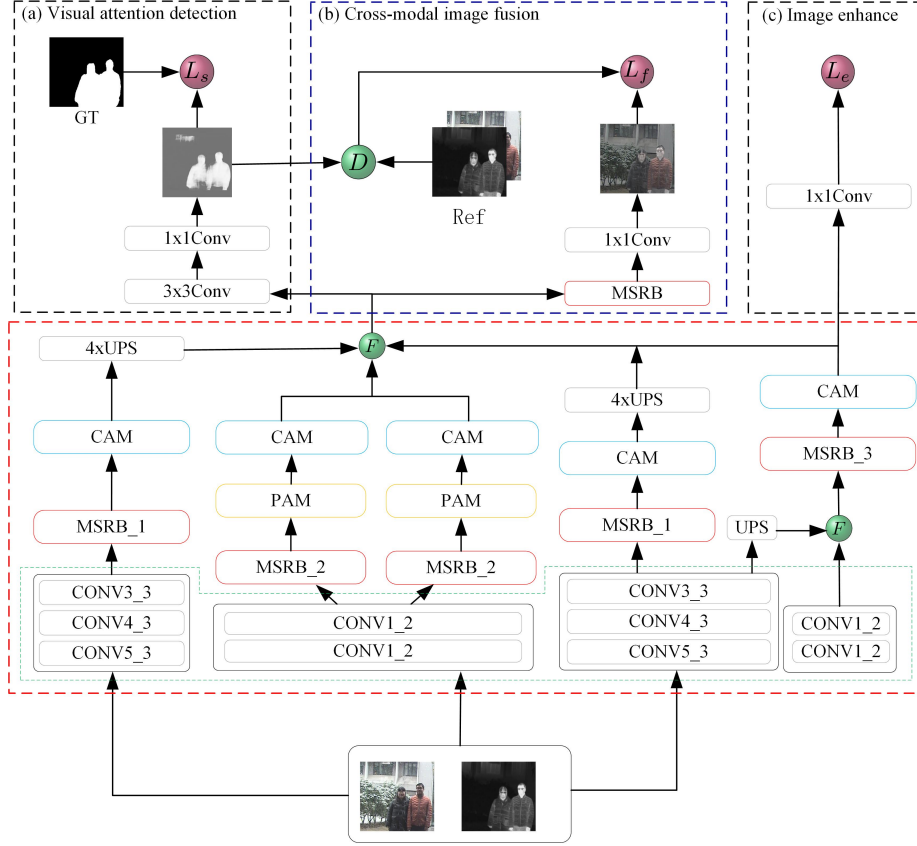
(a) Visual attention detection

GT

$L_s$

1x1Conv

3x3Conv

(b) Cross-modal image fusion

$L_f$

$D$

Ref

1x1Conv

MSRB

(c) Image enhance

$L_e$

1x1Conv

4xUPS

$F$

CAM

MSRB_1

CAM

PAM

MSRB_2

CAM

PAM

MSRB_2

4xUPS

CAM

MSRB_1

CAM

MSRB_3

UPS

$F$

CONV3_3
CONV4_3
CONV5_3

CONV1_2
CONV1_2

CONV3_3
CONV4_3
CONV5_3

CONV1_2
CONV1_2